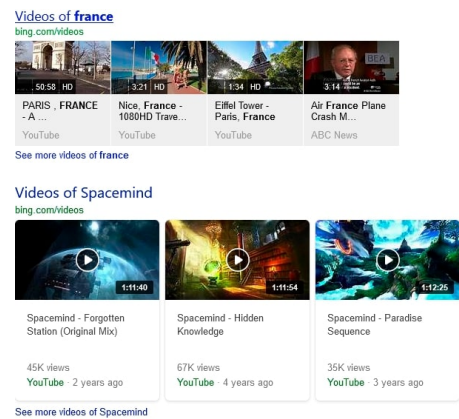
Videos of **france**
bing.com/videos

50:58 HD
PARIS , **FRANCE** - A ...
YouTube

3:21 HD
Nice, **France** - 1080HD Trave...
YouTube

1:34 HD
Eiffel Tower - Paris, **France**
YouTube

BEA
3:14
Air **France** Plane Crash M...
ABC News

See more videos of **france**

Videos of Spacemind
bing.com/videos

1:11:40
Spacemind - Forgotten Station (Original Mix)
45K views
YouTube · 2 years ago

1:11:54
Spacemind - Hidden Knowledge
67K views
YouTube · 4 years ago

1:12:25
Spacemind - Paradise Sequence
35K views
YouTube · 3 years ago

See more videos of Spacemind